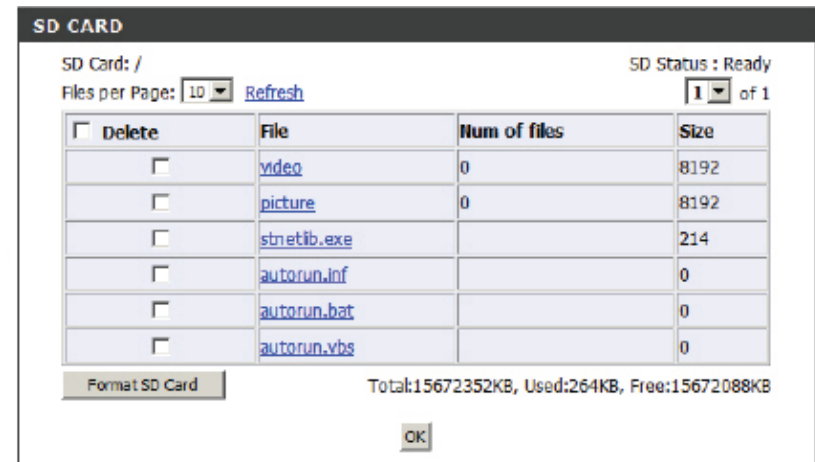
SD CARD

SD Card: /

SD Status : Ready

Files per Page: 10 Refresh

1 of 1

| Delete | File | Num of files | Size |
|---|---|---|---|
| | video | 0 | 8192 |
| | picture | 0 | 8192 |
| | stnetlib.exe | | 214 |
| | autorun.inf | | 0 |
| | autorun.bat | | 0 |
| | autorun.vbs | | 0 |

Format SD Card

Total:15672352KB, Used:264KB, Free:15672088KB

OK